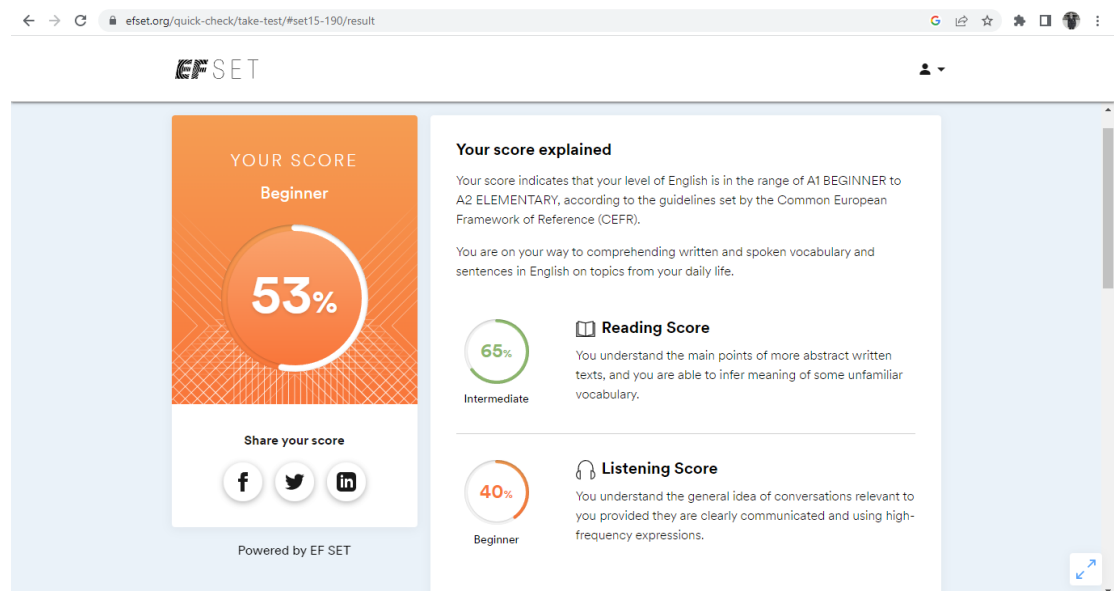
efset.org/quick-check/take-test/#set15-190/result

EF SET

YOUR SCORE

Beginner

53%

Share your score

Powered by EF SET

Your score explained

Your score indicates that your level of English is in the range of A1 BEGINNER to A2 ELEMENTARY, according to the guidelines set by the Common European Framework of Reference (CEFR).

You are on your way to comprehending written and spoken vocabulary and sentences in English on topics from your daily life.

65%

Intermediate

Reading Score

You understand the main points of more abstract written texts, and you are able to infer meaning of some unfamiliar vocabulary.

40%

Beginner

Listening Score

You understand the general idea of conversations relevant to you provided they are clearly communicated and using high-frequency expressions.